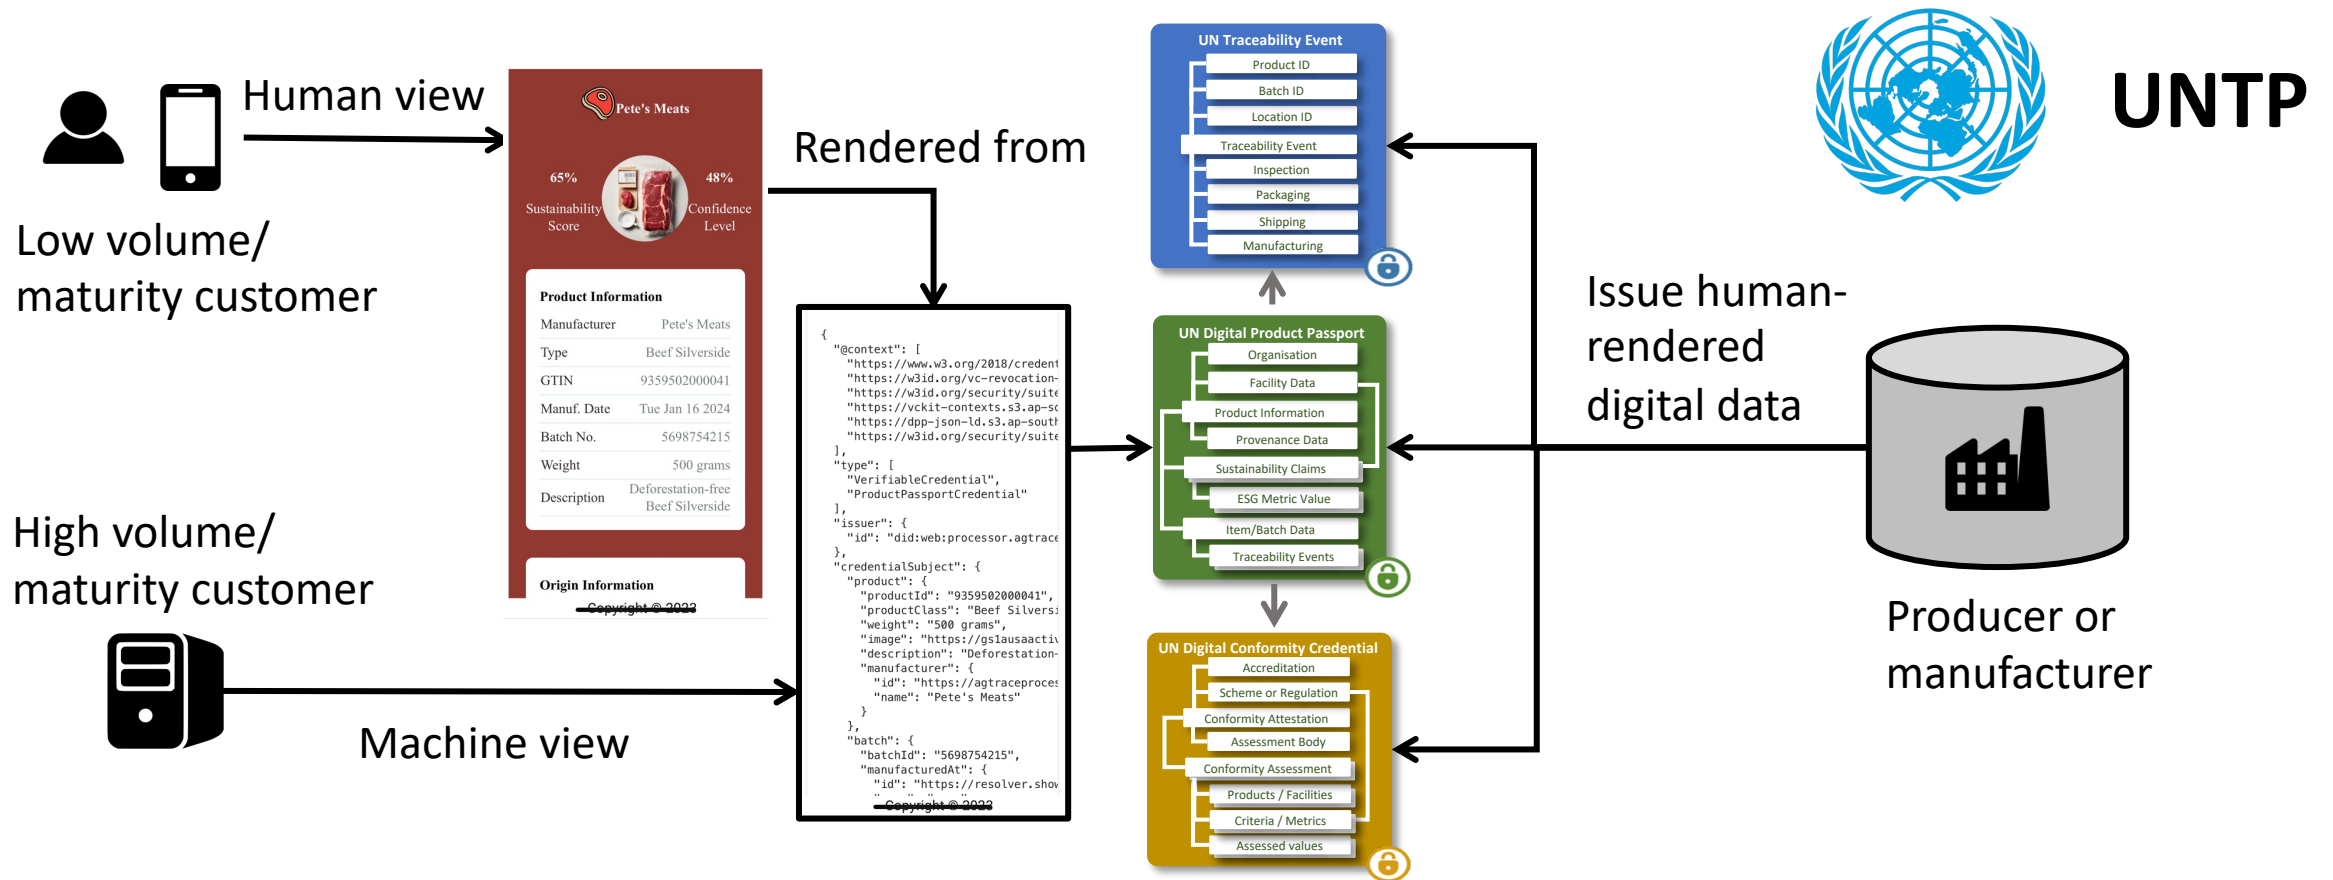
Human view

Low volume/ maturity customer

Pete's Meats

65%
Sustainability Score

48%
Confidence Level

Product Information

| Manufacturer | Pete's Meats |
|---|---|
| Type | Beef Silverside |
| GTIN | 9359502000041 |
| Manuf. Date | Tue Jan 16 2024 |
| Batch No. | 5698754215 |
| Weight | 500 grams |
| Description | Deforestation-free Beef Silverside |

Origin Information

Copyright © 2023

High volume/ maturity customer

Machine view

Rendered from

{
"@context": [
"https://www.w3.org/2018/credent
"https://w3id.org/vc-revocation-
"https://w3id.org/security/suite
"https://vckit-contexts.s3.ap-sc
"https://dpp-json-ld.s3.ap-south
"https://w3id.org/security/suite
],
"type": [
"VerifiableCredential",
"ProductPassportCredential"
],
"issuer": {
"id": "did:web:processor.agtrace
},
"credentialSubject": {
"product": {
"productId": "9359502000041",
"productClass": "Beef Silversi
"weight": "500 grams",
"image": "https://gs1ausaactiv
"description": "Deforestation-
"manufacturer": {
"id": "https://agtraceproces
"name": "Pete's Meats"
}
},
"batch": {
"batchId": "5698754215",
"manufacturedAt": {
"id": "https://resolver.show
Copyright © 2023

UN Traceability Event
Product ID
Batch ID
Location ID
Traceability Event
Inspection
Packaging
Shipping
Manufacturing

UN Digital Product Passport
Organisation
Facility Data
Product Information
Provenance Data
Sustainability Claims
ESG Metric Value
Item/Batch Data
Traceability Events

UN Digital Conformity Credential
Accreditation
Scheme or Regulation
Conformity Attestation
Assessment Body
Conformity Assessment
Products / Facilities
Criteria / Metrics
Assessed values

UNTP

Issue human-rendered digital data

Producer or manufacturer